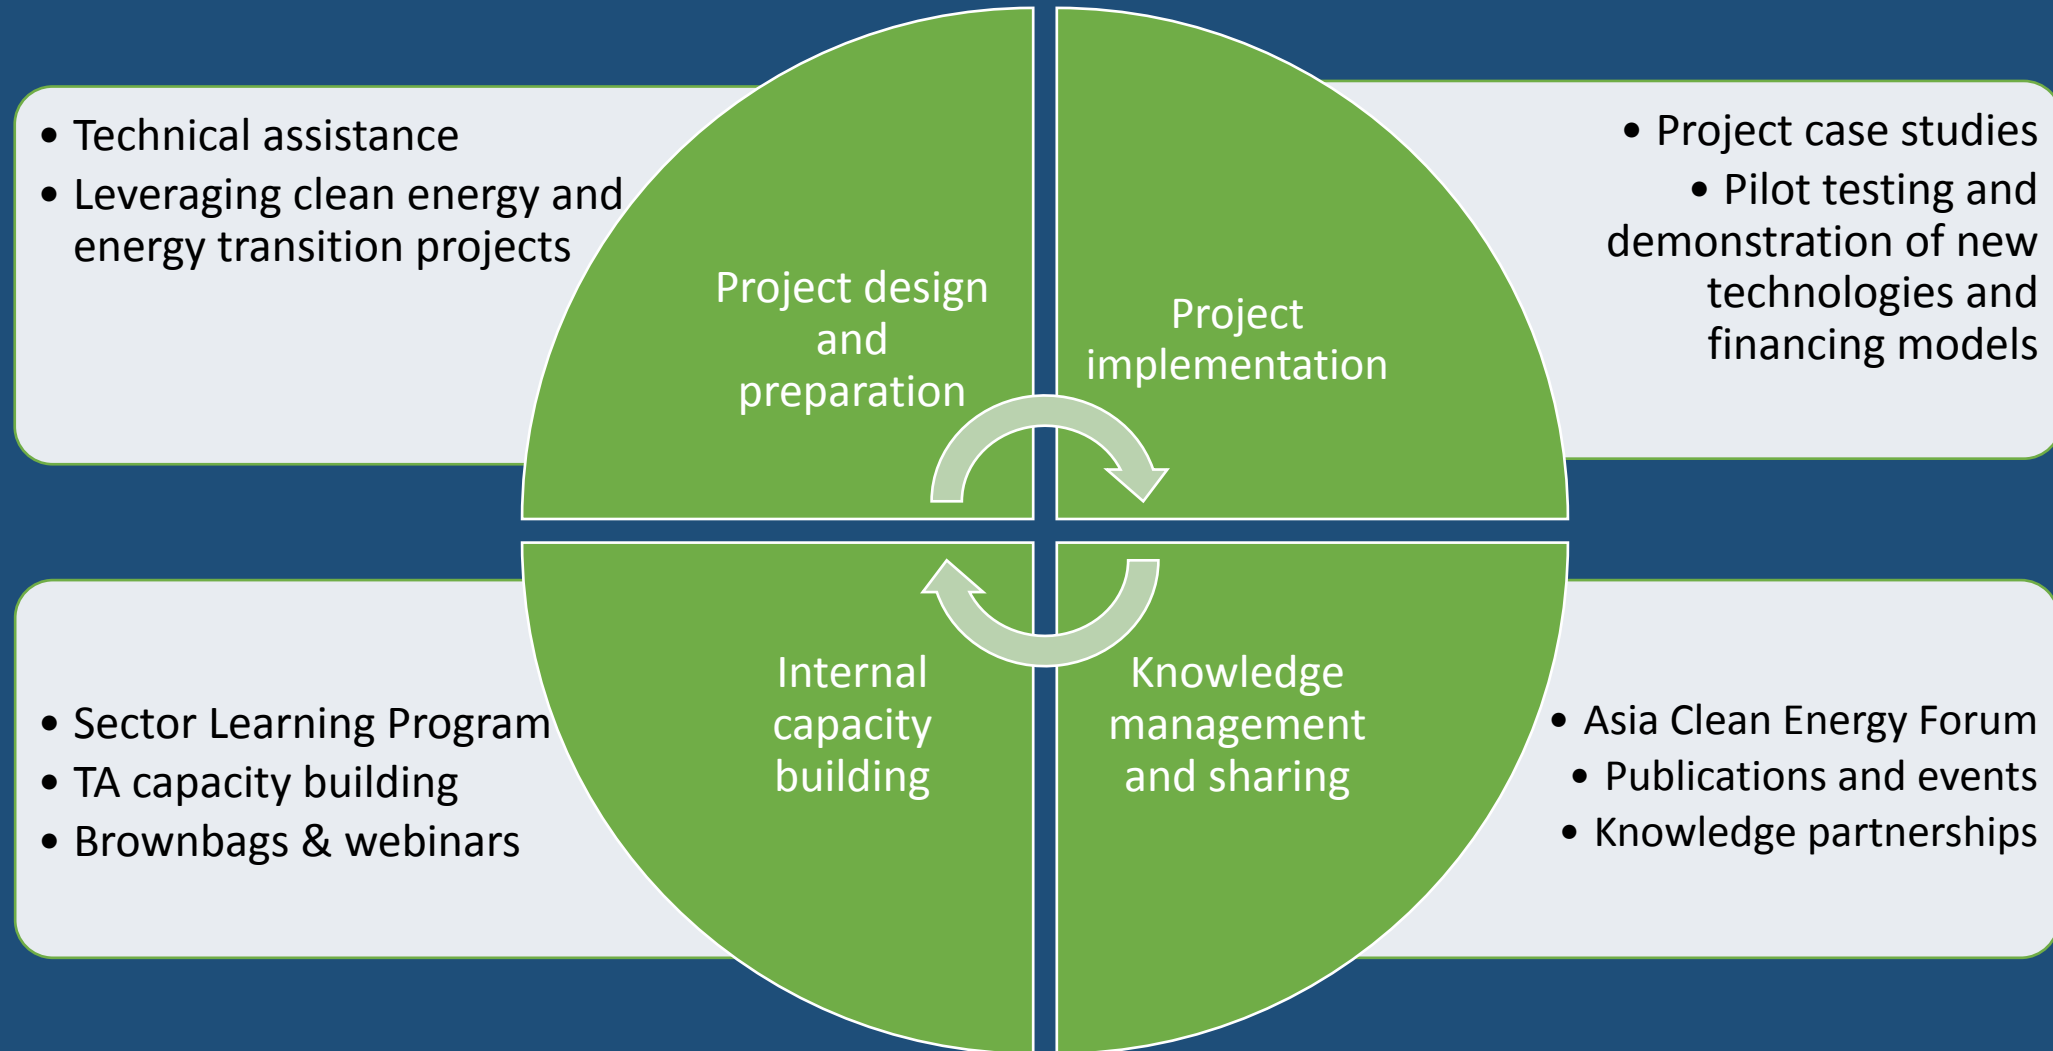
- Technical assistance
- Leveraging clean energy and energy transition projects

Project design and preparation

Project implementation

- Project case studies
- Pilot testing and demonstration of new technologies and financing models

- Sector Learning Program
- TA capacity building
- Brownbags & webinars

Internal capacity building

Knowledge management and sharing

- Asia Clean Energy Forum
- Publications and events
- Knowledge partnerships